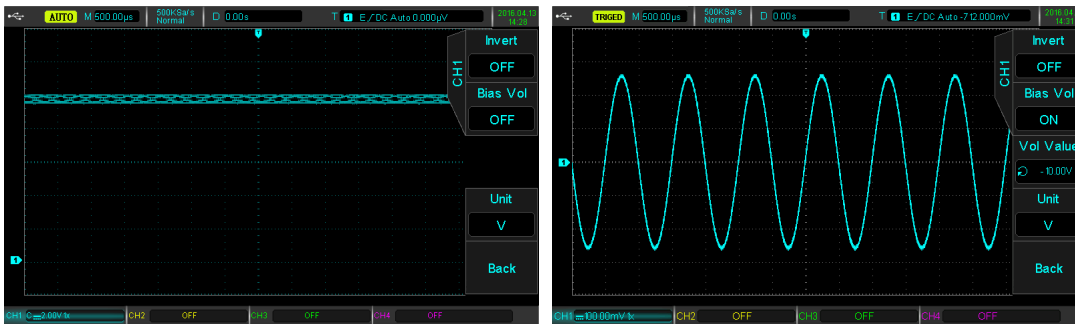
AUTO M 500.00μs 500KSa/s Normal D 0.00s T 1 E / DC Auto 0.000μV 2016.04.13 14:28

CH1
Invert
OFF
Bias Vol
OFF
Unit
V
Back

1

CH1 ⎓2.00V 1x CH2 OFF CH3 OFF CH4 OFF

TRIGED M 500.00μs 500KSa/s Normal D 0.00s T 1 E / DC Auto -712.000mV 2016.04.13 14:31

CH1
Invert
OFF
Bias Vol
ON
Vol Value
-10.00V
Unit
V
Back

1

CH1 ⎓100.00mV 1x CH2 OFF CH3 OFF CH4 OFF